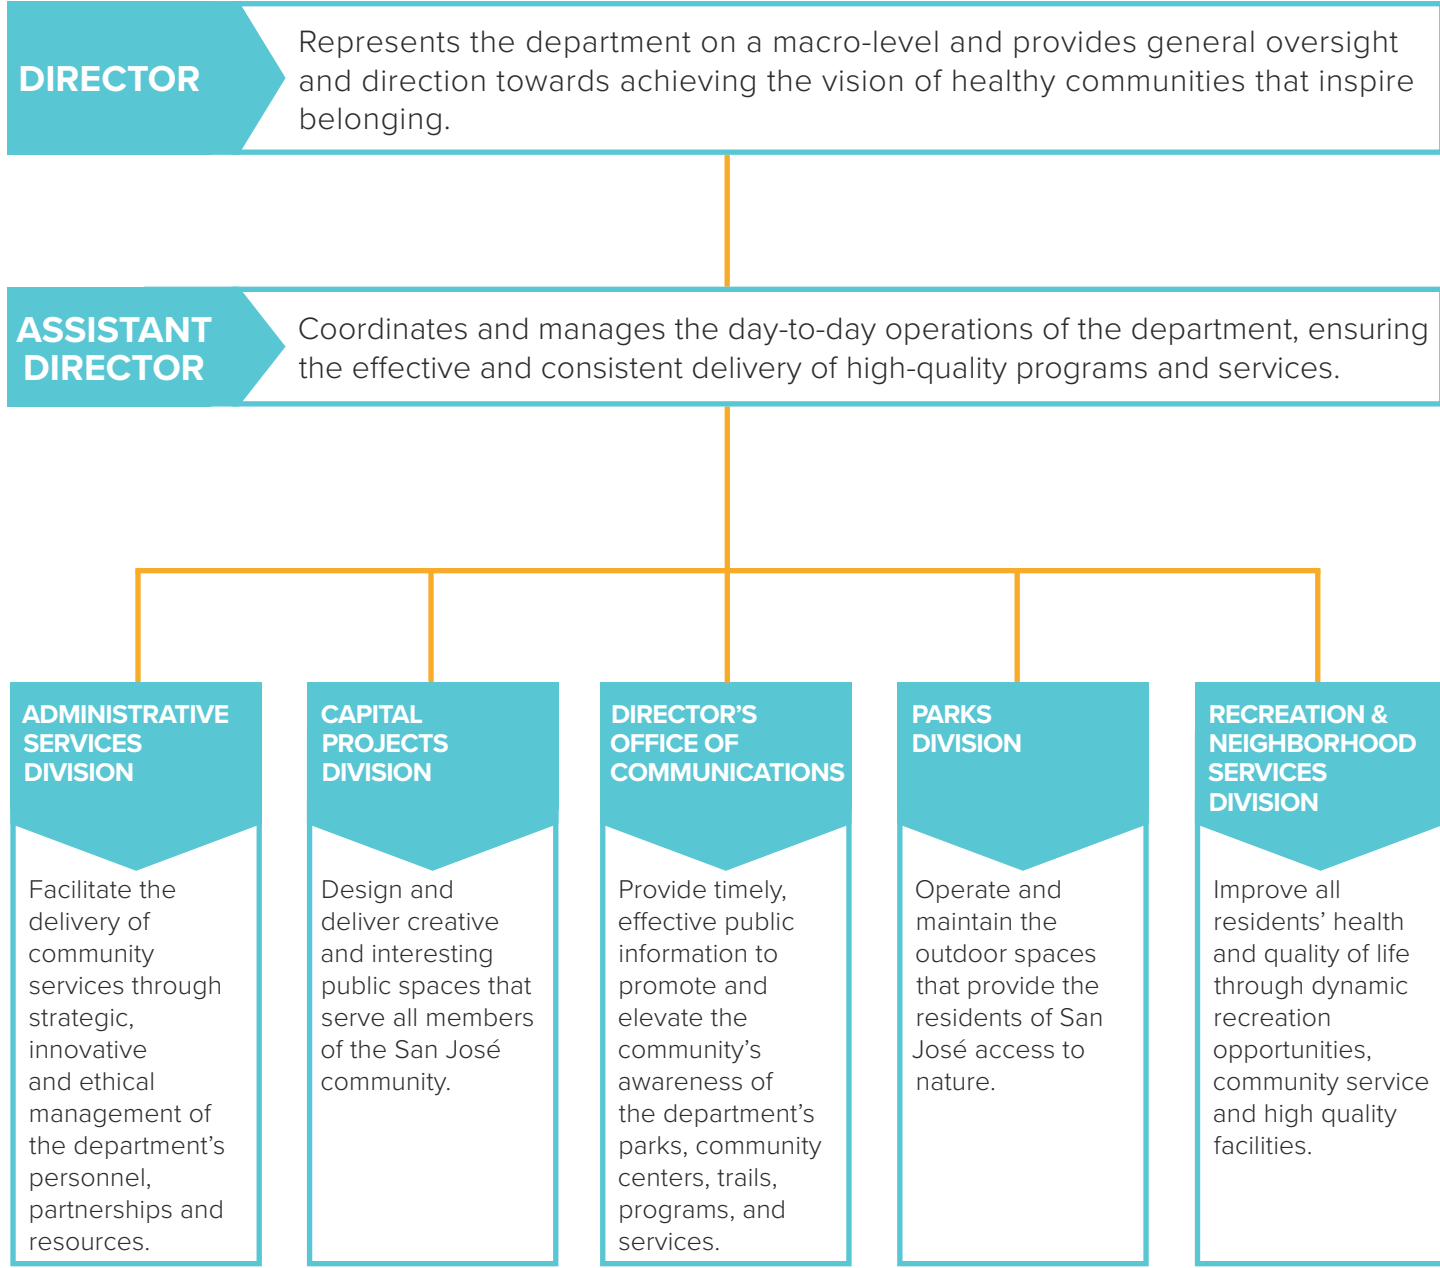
DIRECTOR

Represents the department on a macro-level and provides general oversight and direction towards achieving the vision of healthy communities that inspire belonging.

ASSISTANT DIRECTOR

Coordinates and manages the day-to-day operations of the department, ensuring the effective and consistent delivery of high-quality programs and services.

ADMINISTRATIVE SERVICES DIVISION

Facilitate the delivery of community services through strategic, innovative and ethical management of the department's personnel, partnerships and resources.

CAPITAL PROJECTS DIVISION

Design and deliver creative and interesting public spaces that serve all members of the San José community.

DIRECTOR'S OFFICE OF COMMUNICATIONS

Provide timely, effective public information to promote and elevate the community's awareness of the department's parks, community centers, trails, programs, and services.

PARKS DIVISION

Operate and maintain the outdoor spaces that provide the residents of San José access to nature.

RECREATION & NEIGHBORHOOD SERVICES DIVISION

Improve all residents' health and quality of life through dynamic recreation opportunities, community service and high quality facilities.